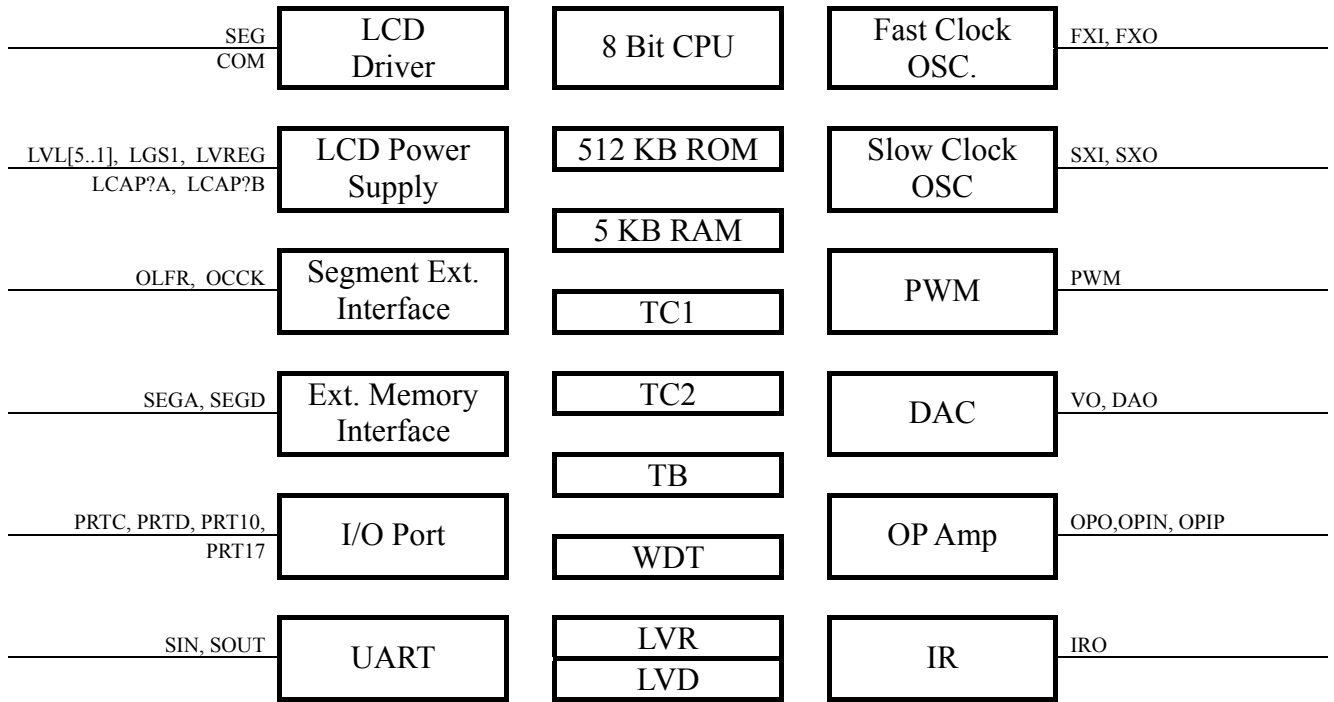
SEG
COM
LCD Driver

8 Bit CPU

Fast Clock OSC.
FXI, FXO

LVL[5..1], LGS1, LVREG
LCAP?A, LCAP?B
LCD Power Supply

512 KB ROM

Slow Clock OSC
SXI, SXO

5 KB RAM

OLFR, OCCK
Segment Ext. Interface

TC1

PWM
PWM

SEGA, SEGD
Ext. Memory Interface

TC2

DAC
VO, DAO

TB

PRTC, PRTD, PRT10, PRT17
I/O Port

WDT

OP Amp
OPO,OPIN, OPIP

SIN, SOUT
UART

LVR
LVD

IR
IRO